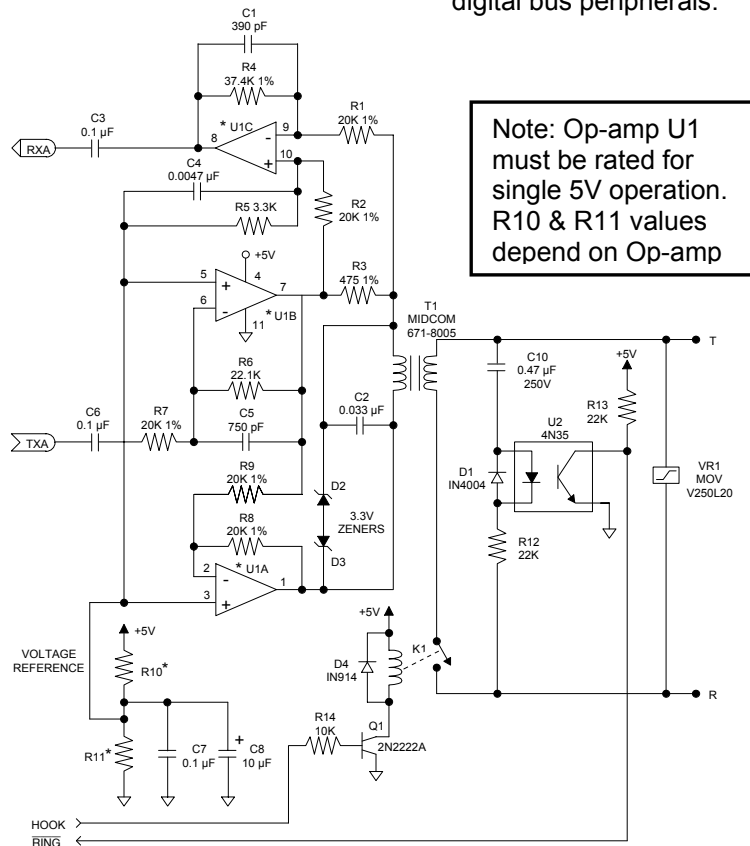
digital bus peripherals.

Note: Op-amp U1 must be rated for single 5V operation. R10 & R11 values depend on Op-amp

C1
390 pF
R4
37.4K 1%
C3
0.1 µF
RXA
8
* U1C
9
-
+
10
R1
20K 1%
C4
0.0047 µF
R5 3.3K
R2
20K 1%
+5V
5
4
+
7
6
-
11
* U1B
R3
475 1%
T1
MIDCOM
671-8005
T
C10
0.47 µF
250V
+5V
R13
22K
R6
22.1K
C2
0.033 µF
U2
4N35
C6
0.1 µF
R7
20K 1%
C5
750 pF
TXA
D1
IN4004
VR1
MOV
V250L20
R9
20K 1%
D2
3.3V
ZENERS
R8
20K 1%
D3
R12
22K
* U1A
2
-
1
3
+
+5V
+5V
VOLTAGE
REFERENCE
R10*
D4
IN914
K1
R
R14
10K
Q1
2N2222A
R11*
C7
0.1 µF
+
C8
10 µF
HOOK
$\overline{RING}$